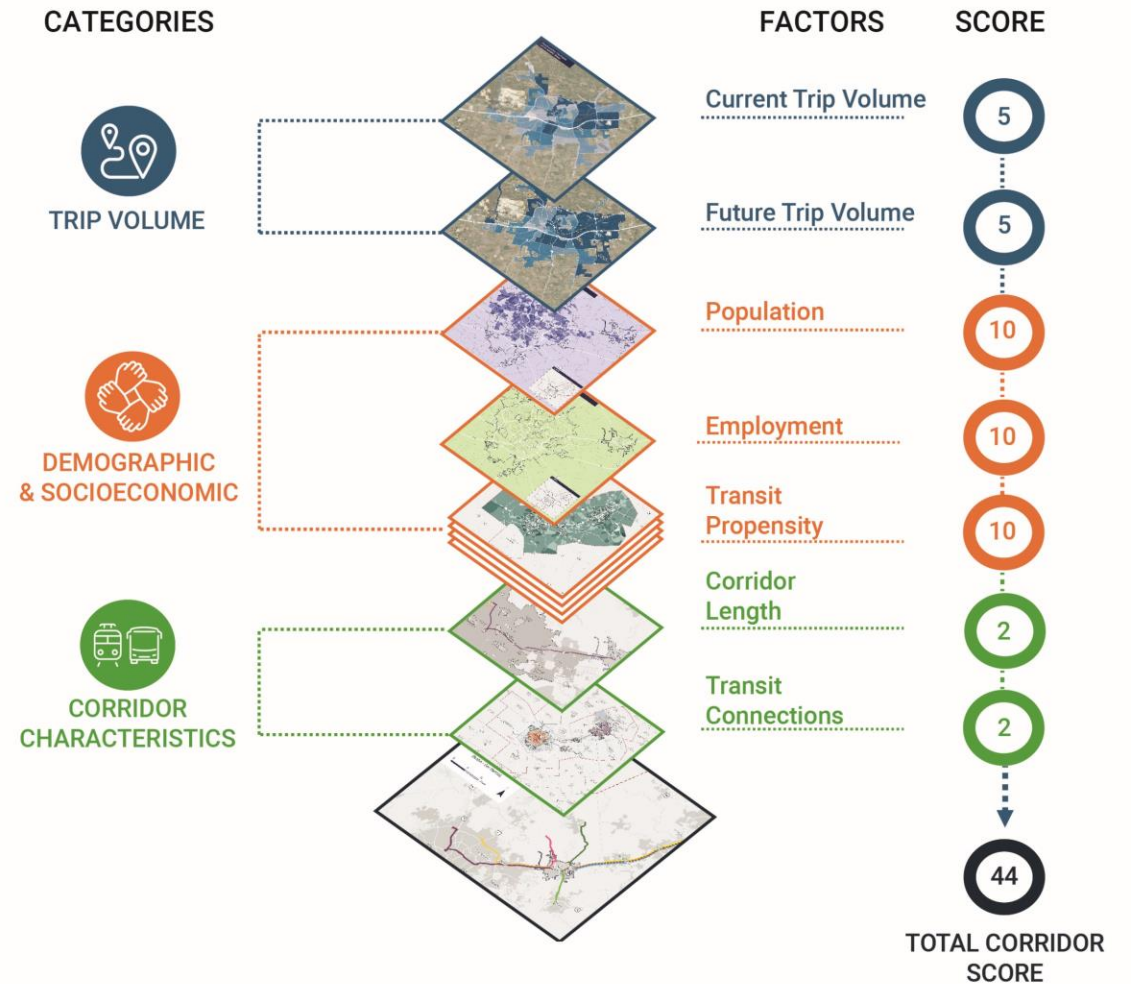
CATEGORIES

FACTORS

SCORE

TRIP VOLUME

Current Trip Volume

5

Future Trip Volume

5

DEMOGRAPHIC & SOCIOECONOMIC

Population

10

Employment

10

Transit Propensity

10

CORRIDOR CHARACTERISTICS

Corridor Length

2

Transit Connections

2

44

TOTAL CORRIDOR SCORE